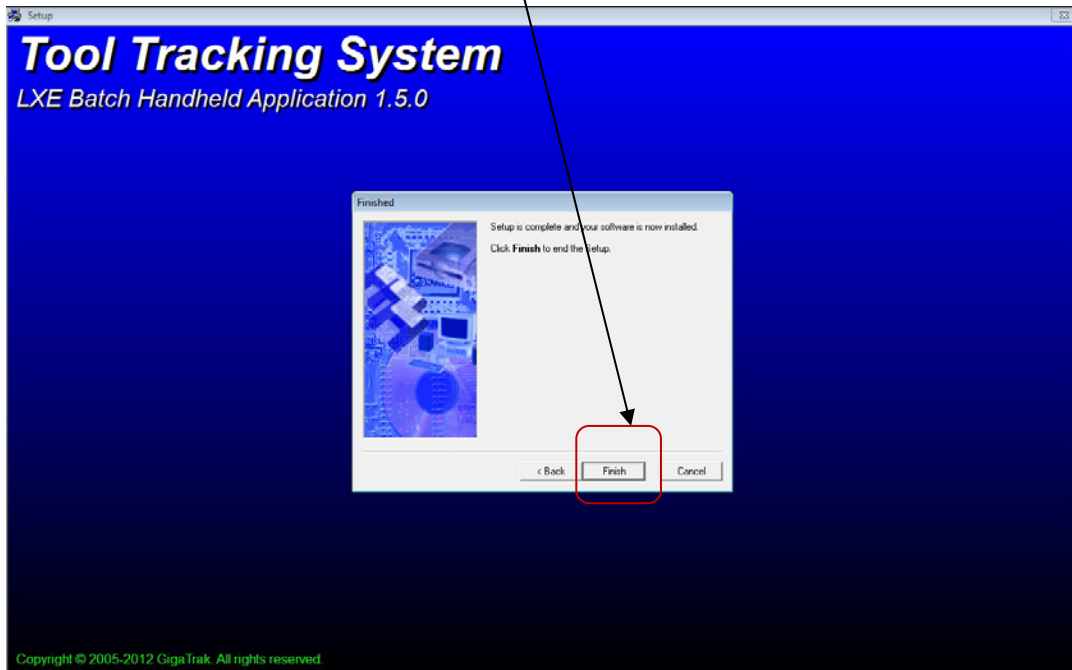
Setup

Tool Tracking System

LXE Batch Handheld Application 1.5.0

Finished

Setup is complete and your software is now installed.

Click **Finish** to end the Setup.

< Back | Finish | Cancel

Copyright © 2005-2012 GigaTrak. All rights reserved.